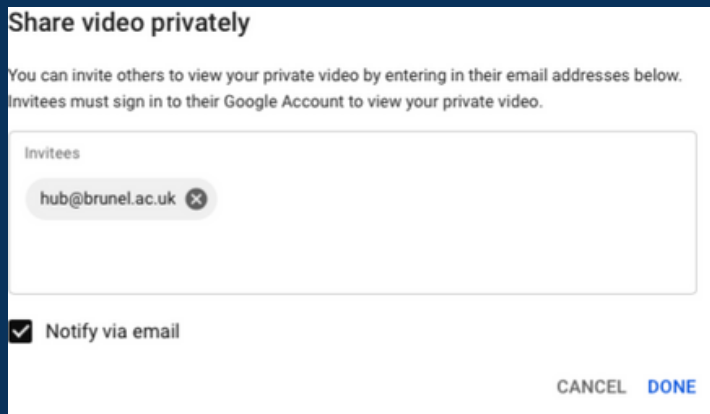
Share video privately

You can invite others to view your private video by entering in their email addresses below. Invitees must sign in to their Google Account to view your private video.

Invitees

hub@brunel.ac.uk

Notify via email

CANCEL DONE